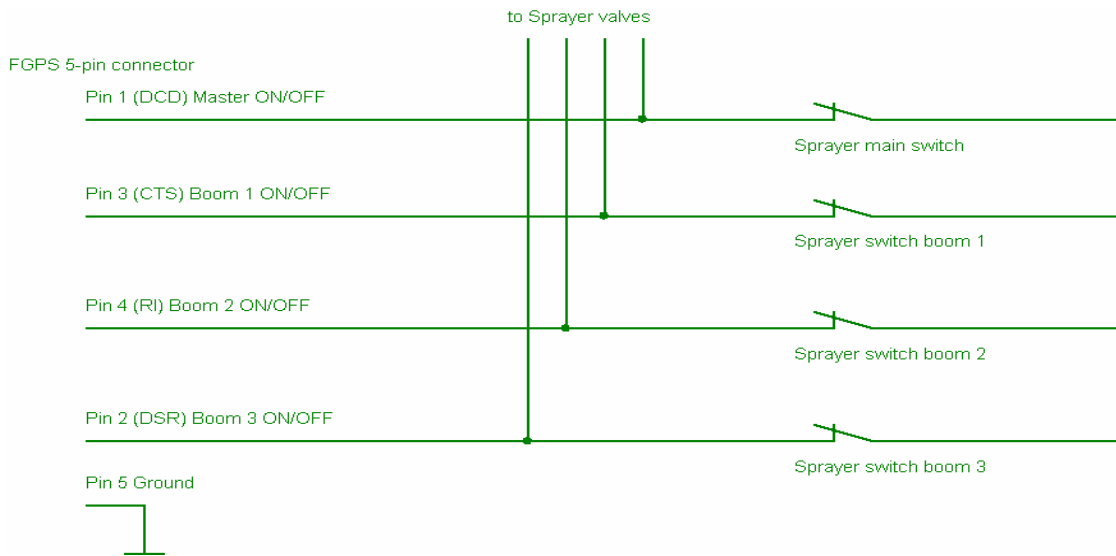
to Sprayer valves

FGPS 5-pin connector

Pin 1 (DCD) Master ON/OFF

Sprayer main switch

Pin 3 (CTS) Boom 1 ON/OFF

Sprayer switch boom 1

Pin 4 (RI) Boom 2 ON/OFF

Sprayer switch boom 2

Pin 2 (DSR) Boom 3 ON/OFF

Sprayer switch boom 3

Pin 5 Ground